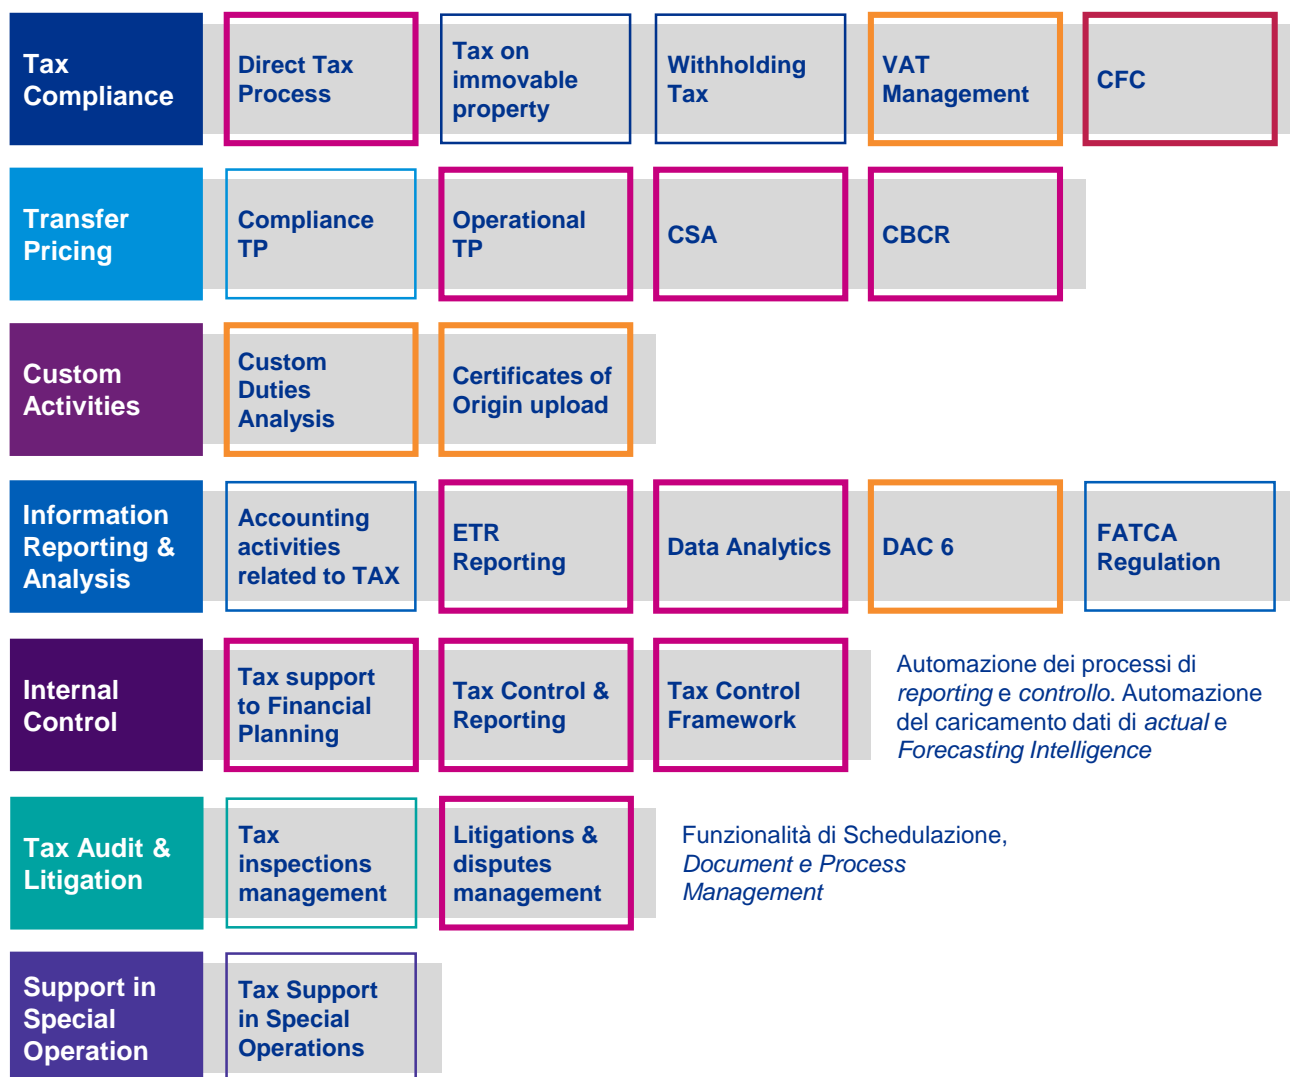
Tax Compliance

Direct Tax Process

Tax on immovable property

Withholding Tax

VAT Management

CFC

Transfer Pricing

Compliance TP

Operational TP

CSA

CBCR

Custom Activities

Custom Duties Analysis

Certificates of Origin upload

Information Reporting & Analysis

Accounting activities related to TAX

ETR Reporting

Data Analytics

DAC 6

FATCA Regulation

Internal Control

Tax support to Financial Planning

Tax Control & Reporting

Tax Control Framework

Automazione dei processi di *reporting* e *controllo*. Automazione del caricamento dati di *actual* e *Forecasting Intelligence*

Tax Audit & Litigation

Tax inspections management

Litigations & disputes management

Funzionalità di Schedulazione, *Document e Process Management*

Support in Special Operation

Tax Support in Special Operations